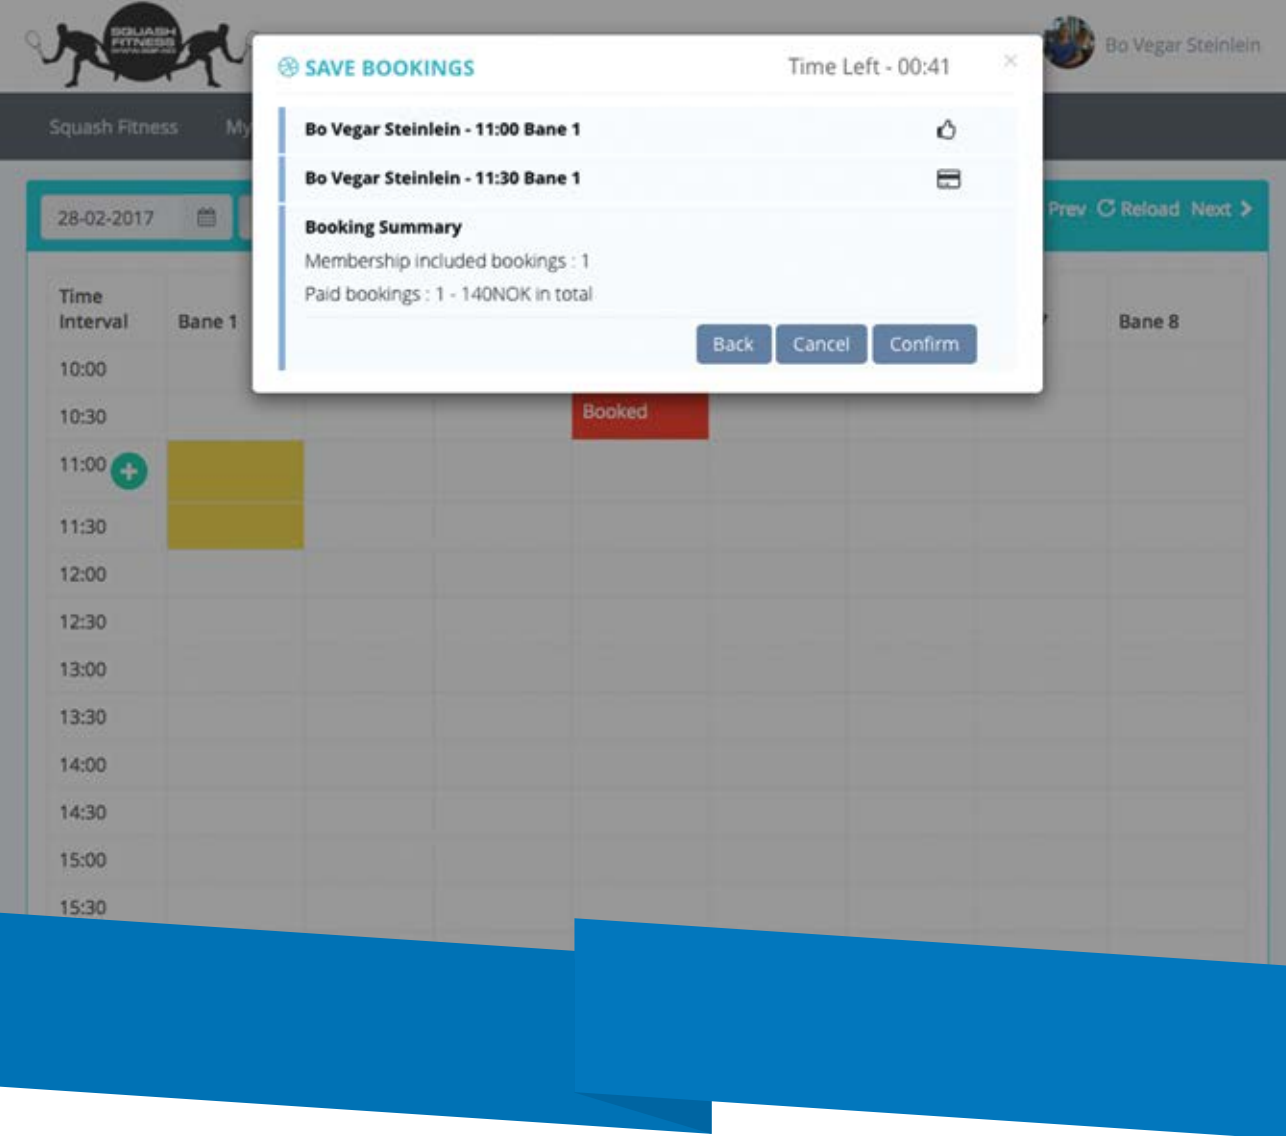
SQUASH FITNESS

Bo Vegar Steinlein

Squash Fitness My

SAVE BOOKINGS Time Left - 00:41 ×

Bo Vegar Steinlein - 11:00 Bane 1

Bo Vegar Steinlein - 11:30 Bane 1

Booking Summary

Membership included bookings : 1

Paid bookings : 1 - 140NOK in total

Back Cancel Confirm

28-02-2017

Prev Reload Next

| Time Interval | Bane 1 | | | | | | Bane 8 |
|---|---|---|---|---|---|---|---|
| 10:00 | | | | | | | |
| 10:30 | | | | Booked | | | |
| 11:00 | | | | | | | |
| 11:30 | | | | | | | |
| 12:00 | | | | | | | |
| 12:30 | | | | | | | |
| 13:00 | | | | | | | |
| 13:30 | | | | | | | |
| 14:00 | | | | | | | |
| 14:30 | | | | | | | |
| 15:00 | | | | | | | |
| 15:30 | | | | | | | |